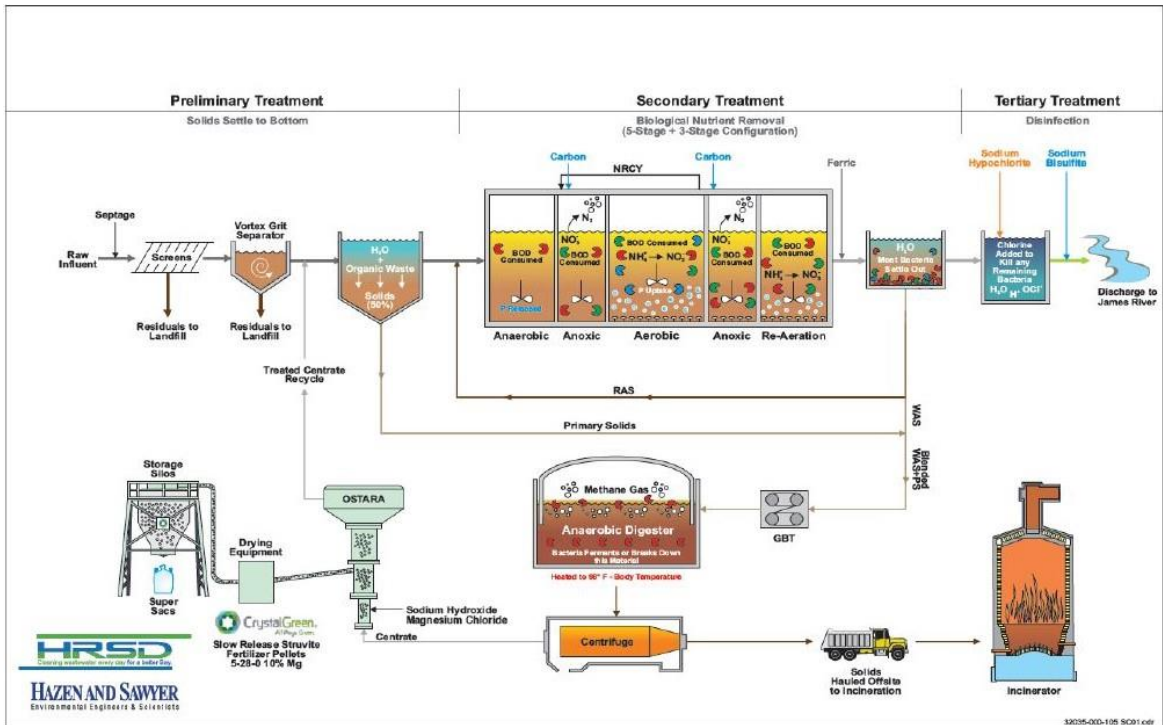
Preliminary Treatment
Solids Settle to Bottom

Secondary Treatment
Biological Nutrient Removal (5-Stage + 3-Stage Configuration)

Tertiary Treatment
Disinfection

Carbon
NRCY
Carbon
Ferric
Sodium Hypochlorite
Sodium Bisulfite

Septage
Raw Influent
Screens
Vortex Grit Separator
$H_2O$ + Organic Waste
Solids (50%)

BOD Consumed
P Released
$NO_3^-$
$N_2$
BOD Consumed
BOD Consumed
$NH_4^+ \rightarrow NO_3^-$
P Uptake
$NO_3^-$
$N_2$
BOD Consumed
BOD Consumed
$NH_4^+ \rightarrow NO_3^-$

$H_2O$
Most Bacteria Settle Out

Chlorine Added to Kill any Remaining Bacteria
$H_2O$ $H^+$ $OCl^-$

Discharge to James River

Residuals to Landfill
Residuals to Landfill

Anaerobic
Anoxic
Aerobic
Anoxic
Re-Aeration

Treated Centrate Recycle
RAS
Primary Solids
WAS
Blended WAS+PS

Storage Silos
OSTARA
Methane Gas
Anaerobic Digester
Bacteria Ferments or Breaks Down this Material
Heated to 98° F - Body Temperature
GBT

Drying Equipment
Super Sacs
CrystalGreen.
Slow Release Struvite Fertilizer Pellets 5-28-0 10% Mg
Sodium Hydroxide Magnesium Chloride
Centrate
Centrifuge
Solids Hauled Offsite to Incineration
Incinerator

HRSD
Cleaning wastewater every day for a better Bay
HAZEN AND SAWYER
Environmental Engineers & Scientists

32035-000-105 SC01.cdr